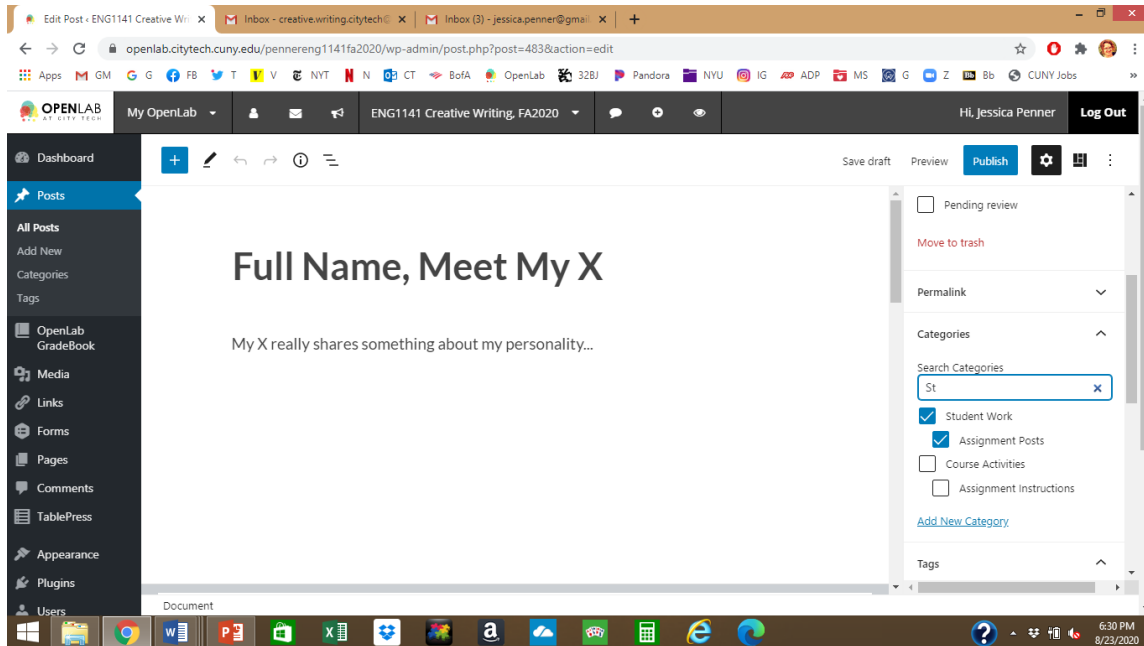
Edit Post ‹ ENG1141 Creative Wri ×
Inbox - creative.writing.citytech@ ×
Inbox (3) - jessica.penner@gmail ×
+

openlab.citytech.cuny.edu/pennereng1141fa2020/wp-admin/post.php?post=483&action=edit

Apps GM G FB T V NYT N CT BofA OpenLab 32BJ Pandora NYU IG ADP MS G Z Bb CUNY Jobs

OPENLAB AT CITY TECH
My OpenLab
ENG1141 Creative Writing, FA2020
Hi, Jessica Penner
Log Out

Dashboard
Posts
All Posts
Add New
Categories
Tags
OpenLab GradeBook
Media
Links
Forms
Pages
Comments
TablePress
Appearance
Plugins
Users

Save draft
Preview
Publish

Full Name, Meet My X

My X really shares something about my personality...

Pending review
Move to trash
Permalink
Categories
Search Categories
St
Student Work
Assignment Posts
Course Activities
Assignment Instructions
Add New Category
Tags

Document

6:30 PM
8/23/2020